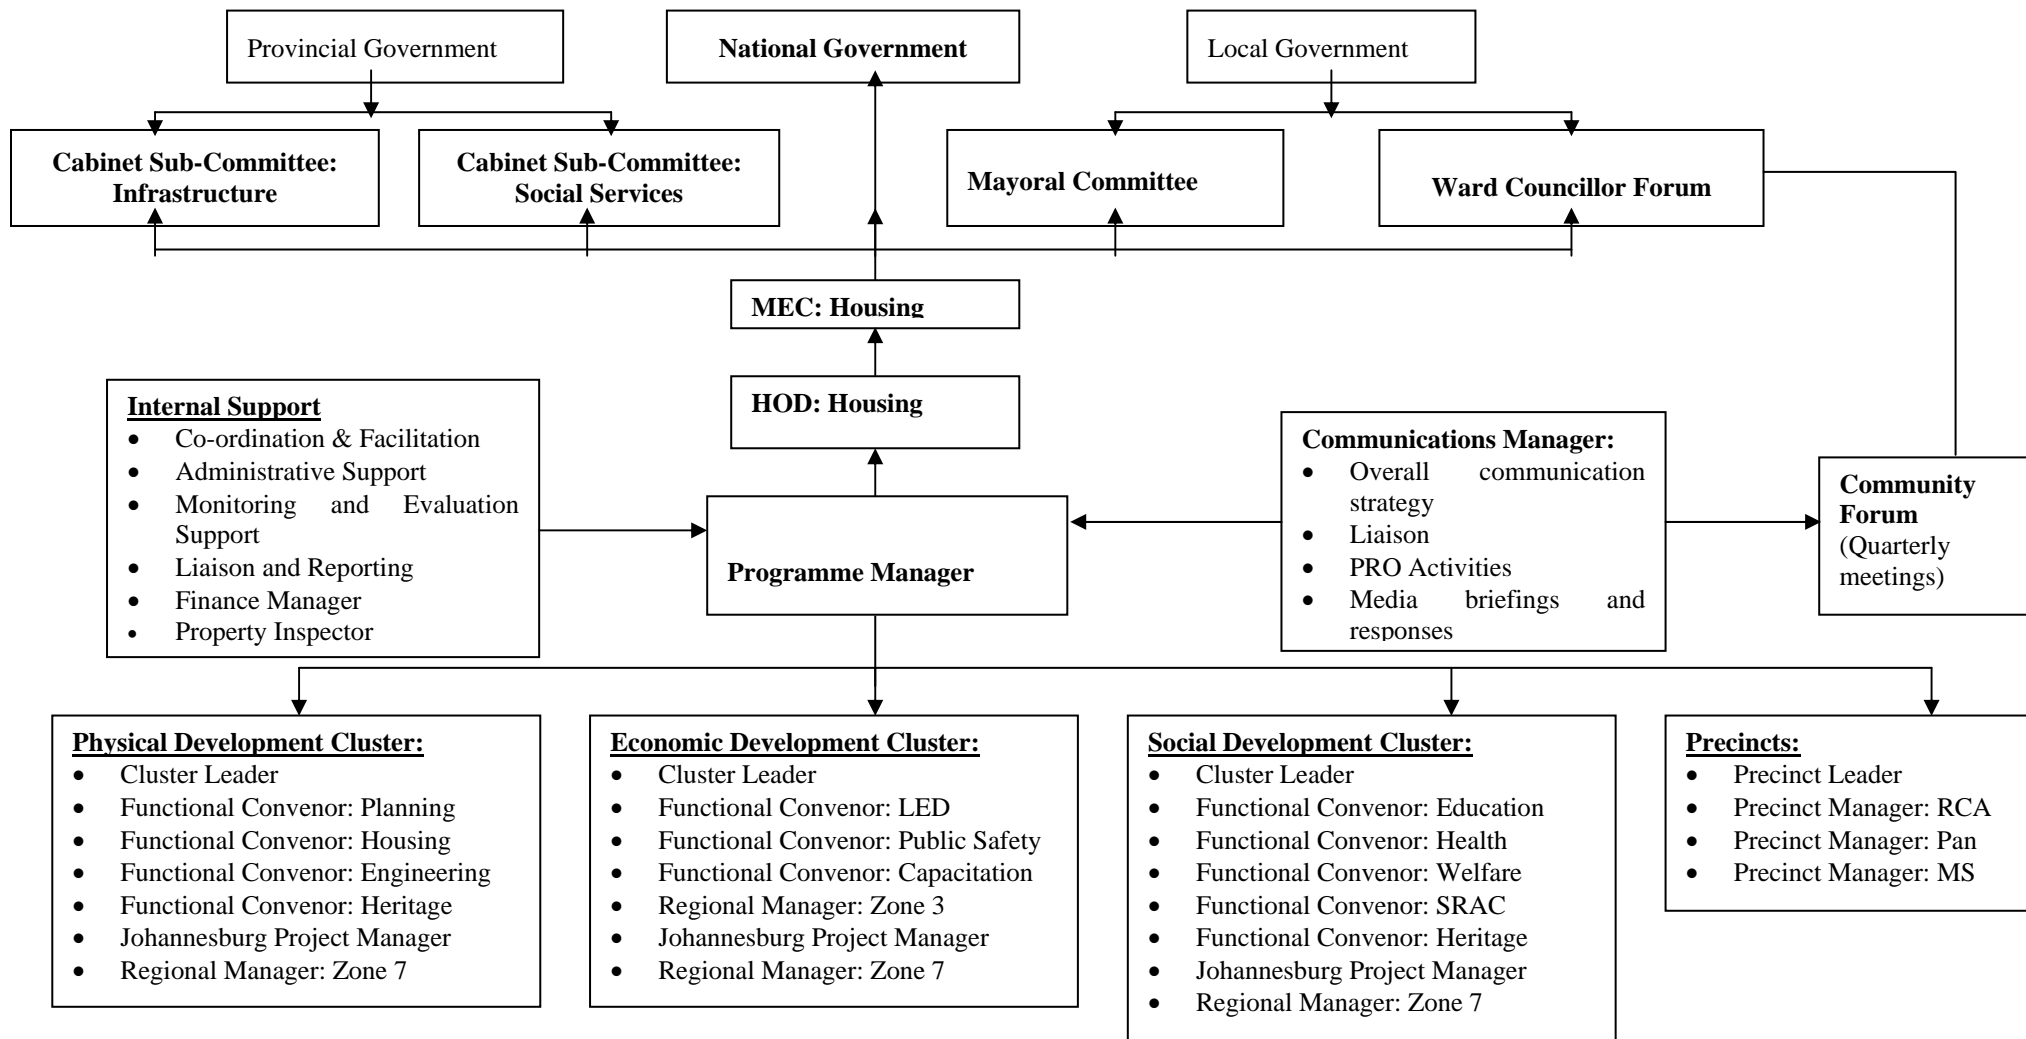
Provincial Government

National Government

Local Government

Cabinet Sub-Committee: Infrastructure

Cabinet Sub-Committee: Social Services

Mayoral Committee

Ward Councillor Forum

MEC: Housing

HOD: Housing

Internal Support
- Co-ordination & Facilitation
- Administrative Support
- Monitoring and Evaluation Support
- Liaison and Reporting
- Finance Manager
- Property Inspector

Programme Manager

Communications Manager:
- Overall communication strategy
- Liaison
- PRO Activities
- Media briefings and responses

Community Forum (Quarterly meetings)

Physical Development Cluster:
- Cluster Leader
- Functional Convenor: Planning
- Functional Convenor: Housing
- Functional Convenor: Engineering
- Functional Convenor: Heritage
- Johannesburg Project Manager
- Regional Manager: Zone 7

Economic Development Cluster:
- Cluster Leader
- Functional Convenor: LED
- Functional Convenor: Public Safety
- Functional Convenor: Capacitation
- Regional Manager: Zone 3
- Johannesburg Project Manager
- Regional Manager: Zone 7

Social Development Cluster:
- Cluster Leader
- Functional Convenor: Education
- Functional Convenor: Health
- Functional Convenor: Welfare
- Functional Convenor: SRAC
- Functional Convenor: Heritage
- Johannesburg Project Manager
- Regional Manager: Zone 7

Precincts:
- Precinct Leader
- Precinct Manager: RCA
- Precinct Manager: Pan
- Precinct Manager: MS